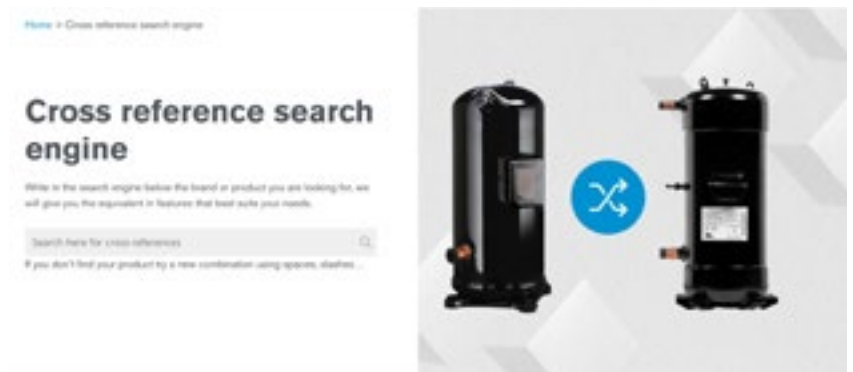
Home > Cross reference search engine

Cross reference search engine

Write in the search engine below the brand or product you are looking for, we will give you the equivalent in features that best suits your needs.

Search here for cross references

If you don't find your product try a new combination using spaces, slashes...